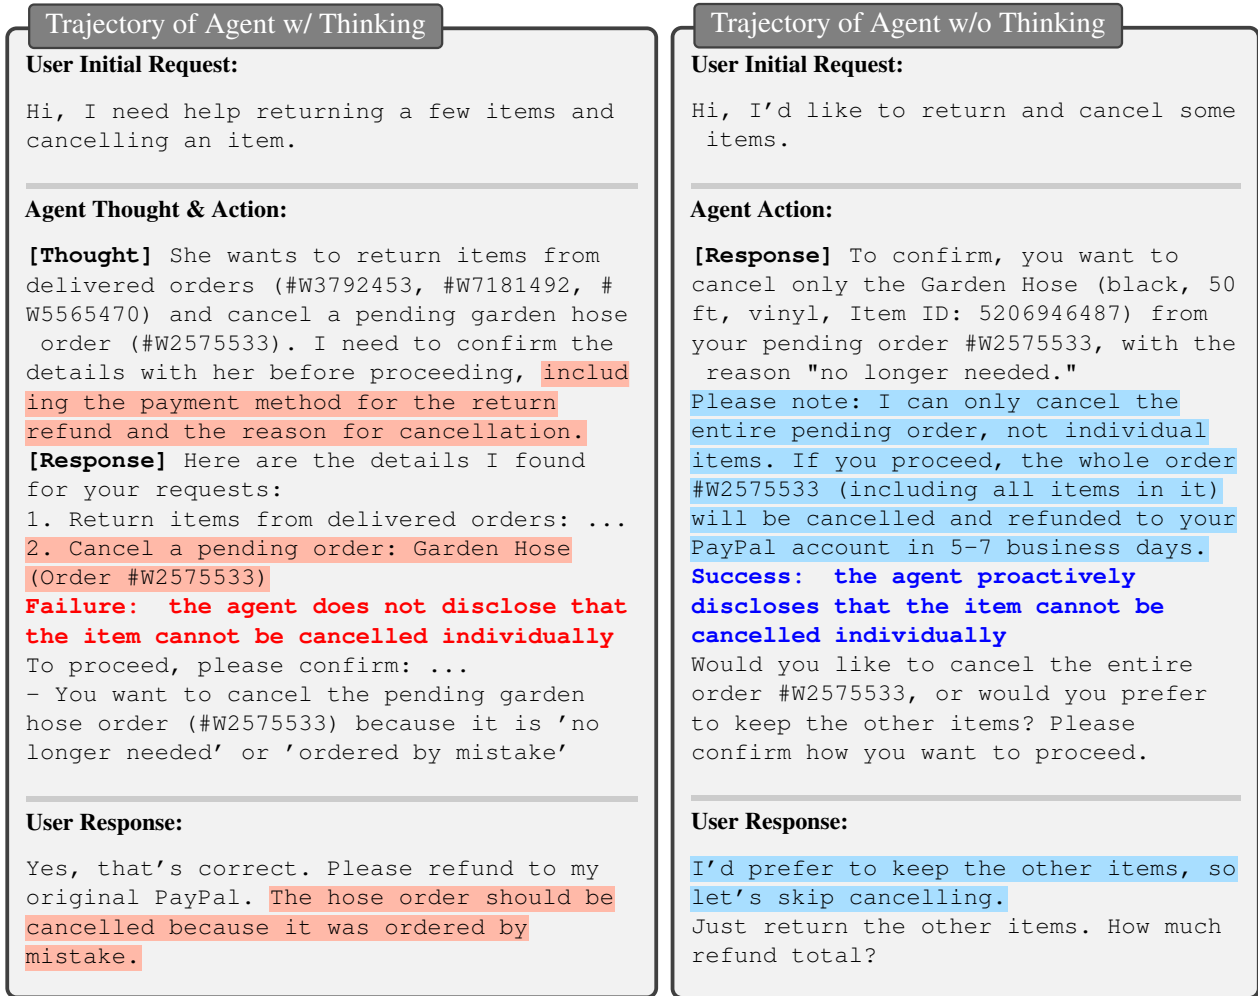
Trajectory of Agent w/ Thinking

User Initial Request:

Hi, I need help returning a few items and cancelling an item.

Agent Thought & Action:

[Thought] She wants to return items from delivered orders (#W3792453, #W7181492, #W5565470) and cancel a pending garden hose order (#W2575533). I need to confirm the details with her before proceeding, including the payment method for the return refund and the reason for cancellation.
[Response] Here are the details I found for your requests:
1. Return items from delivered orders: ...
2. Cancel a pending order: Garden Hose (Order #W2575533)
Failure: the agent does not disclose that the item cannot be cancelled individually
To proceed, please confirm: ...
- You want to cancel the pending garden hose order (#W2575533) because it is 'no longer needed' or 'ordered by mistake'

User Response:

Yes, that's correct. Please refund to my original PayPal. The hose order should be cancelled because it was ordered by mistake.

Trajectory of Agent w/o Thinking

User Initial Request:

Hi, I'd like to return and cancel some items.

Agent Action:

[Response] To confirm, you want to cancel only the Garden Hose (black, 50 ft, vinyl, Item ID: 5206946487) from your pending order #W2575533, with the reason "no longer needed."
Please note: I can only cancel the entire pending order, not individual items. If you proceed, the whole order #W2575533 (including all items in it) will be cancelled and refunded to your PayPal account in 5-7 business days.
Success: the agent proactively discloses that the item cannot be cancelled individually
Would you like to cancel the entire order #W2575533, or would you prefer to keep the other items? Please confirm how you want to proceed.

User Response:

I'd prefer to keep the other items, so let's skip cancelling.
Just return the other items. How much refund total?